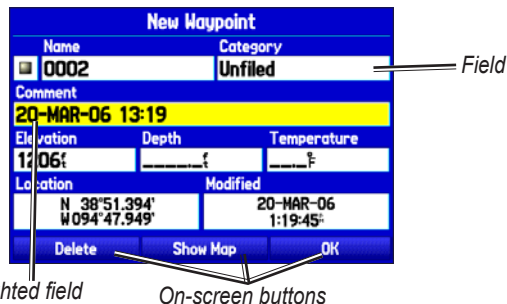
New Waypoint
Name
0002
Category
Unfiled
Field
Comment
20-MAR-06 13:19
Elevation
1206ft
Depth
_____ft
Temperature
___°F
Location
N 38°51.394'
W094°47.949'
Modified
20-MAR-06
1:19:45pm
Delete
Show Map
OK
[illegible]hted field
On-screen buttons